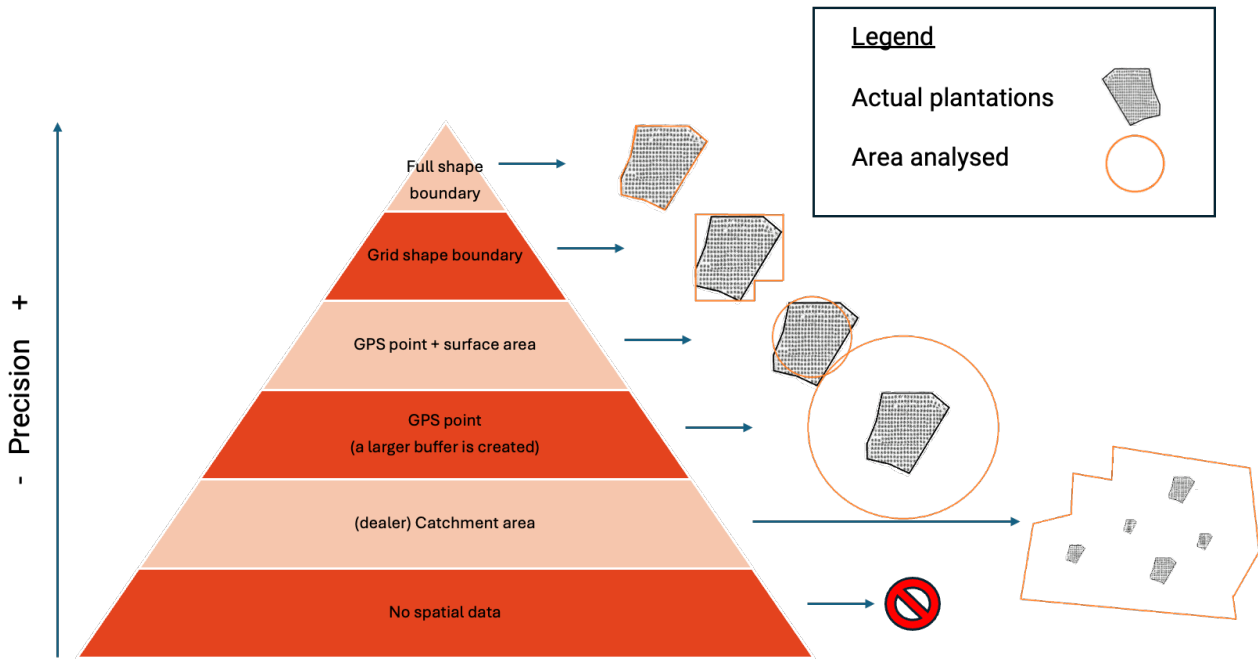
Legend

Actual plantations

Area analysed

- Precision +

Full shape boundary

Grid shape boundary

GPS point + surface area

GPS point (a larger buffer is created)

(dealer) Catchment area

No spatial data